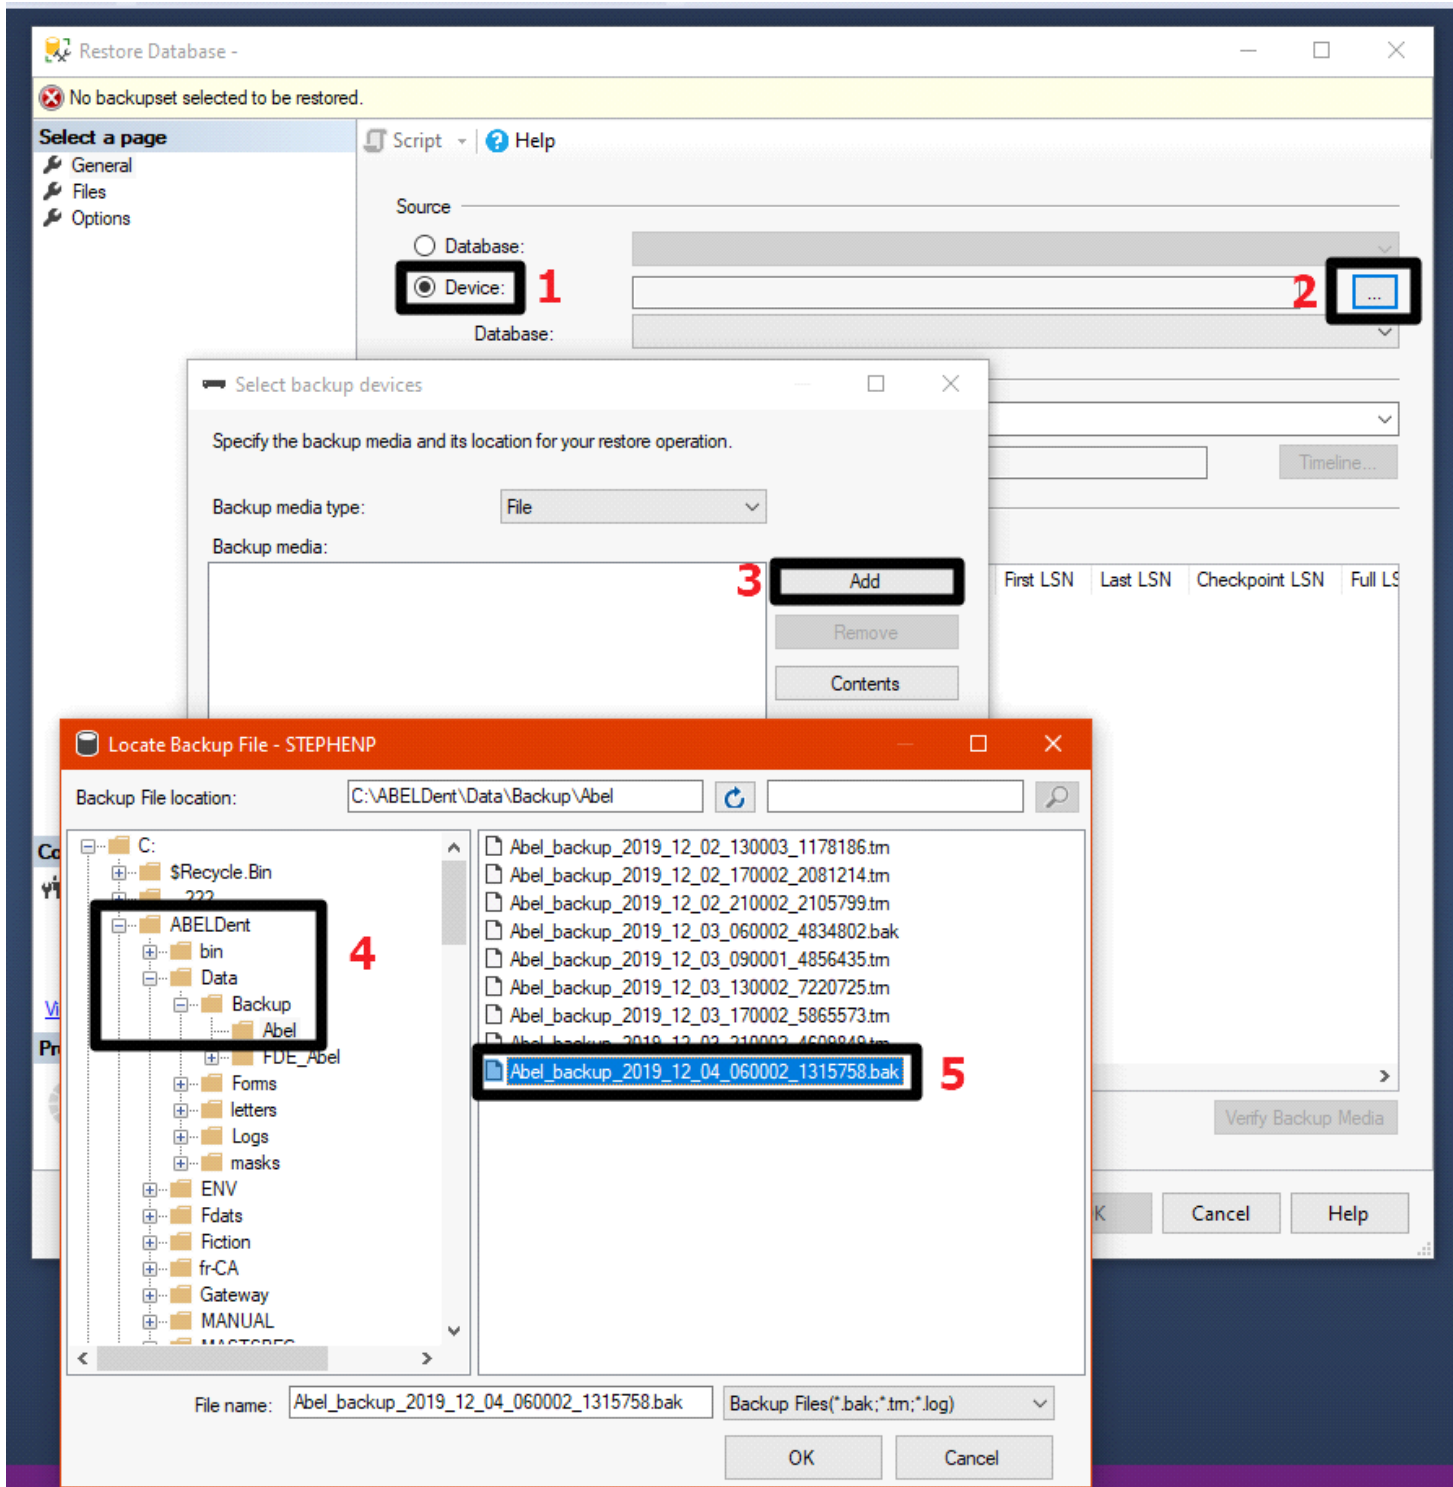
Restore Database -

No backupset selected to be restored.

Select a page
General
Files
Options

Script Help

Source

Database:

Device: 1

2 ...

Database:

Select backup devices

Specify the backup media and its location for your restore operation.

Backup media type: File

Backup media:

3 Add

Remove

Contents

Timeline...

First LSN | Last LSN | Checkpoint LSN | Full LS

Verify Backup Media

Cancel Help

Locate Backup File - STEPHENP

Backup File location: C:\ABELDent\Data\Backup\Abel

C:
$Recycle.Bin
ABELDent
bin
Data
Backup
Abel
FDE_Abel
Forms
letters
Logs
masks
ENV
Fdats
Fiction
fr-CA
Gateway
MANUAL

4

Abel_backup_2019_12_02_130003_1178186.tm
Abel_backup_2019_12_02_170002_2081214.tm
Abel_backup_2019_12_02_210002_2105799.tm
Abel_backup_2019_12_03_060002_4834802.bak
Abel_backup_2019_12_03_090001_4856435.tm
Abel_backup_2019_12_03_130002_7220725.tm
Abel_backup_2019_12_03_170002_5865573.tm
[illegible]
Abel_backup_2019_12_04_060002_1315758.bak 5

File name: Abel_backup_2019_12_04_060002_1315758.bak Backup Files(*.bak;*.tm;*.log)

OK Cancel